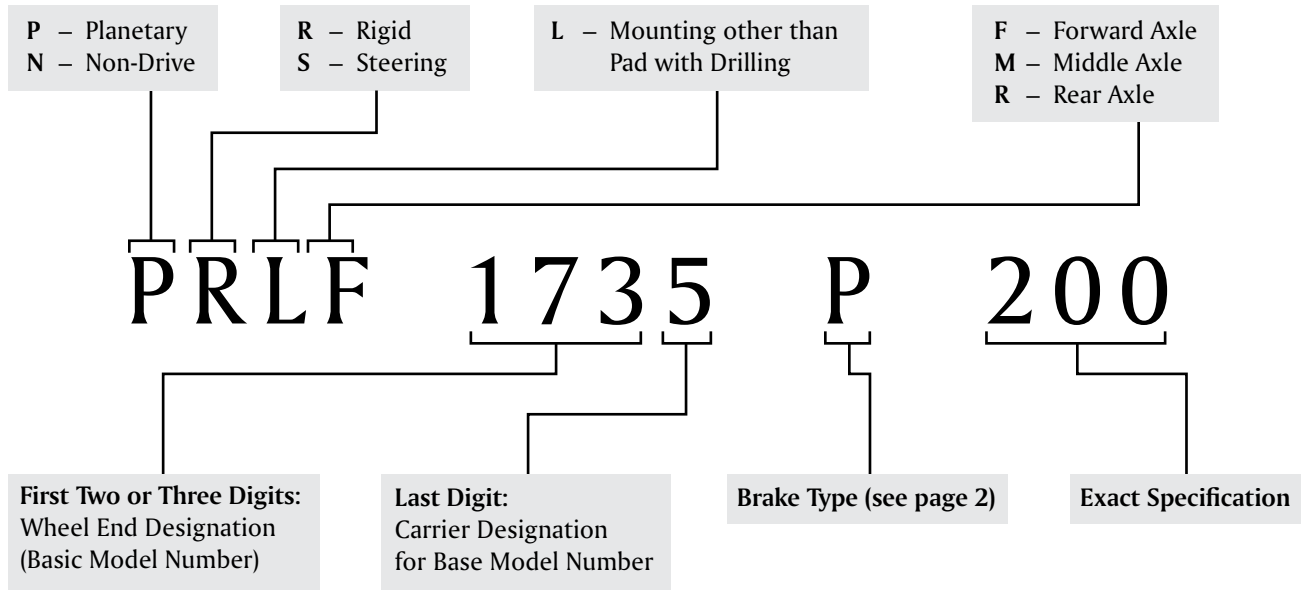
**P** – Planetary
**N** – Non-Drive

**R** – Rigid
**S** – Steering

**L** – Mounting other than Pad with Drilling

**F** – Forward Axle
**M** – Middle Axle
**R** – Rear Axle

PRLF 1735 P 200

**First Two or Three Digits:**
Wheel End Designation (Basic Model Number)

**Last Digit:**
Carrier Designation for Base Model Number

**Brake Type (see page 2)**

**Exact Specification**